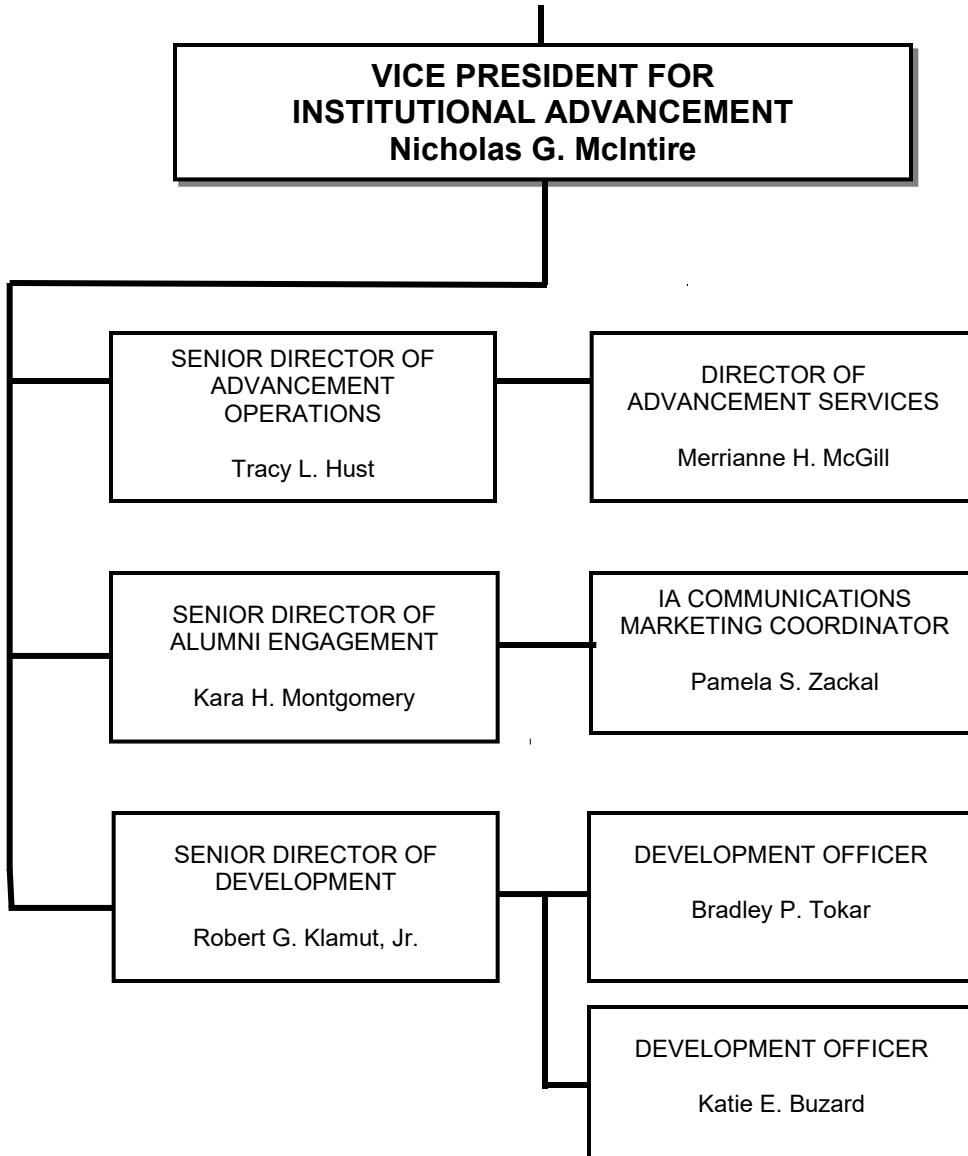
VICE PRESIDENT FOR
INSTITUTIONAL ADVANCEMENT
Nicholas G. McIntire

SENIOR DIRECTOR OF ADVANCEMENT OPERATIONS

Tracy L. Hust

DIRECTOR OF ADVANCEMENT SERVICES

Merrianne H. McGill

SENIOR DIRECTOR OF ALUMNI ENGAGEMENT

Kara H. Montgomery

IA COMMUNICATIONS MARKETING COORDINATOR

Pamela S. Zackal

SENIOR DIRECTOR OF DEVELOPMENT

Robert G. Klamut, Jr.

DEVELOPMENT OFFICER

Bradley P. Tokar

DEVELOPMENT OFFICER

Katie E. Buzard